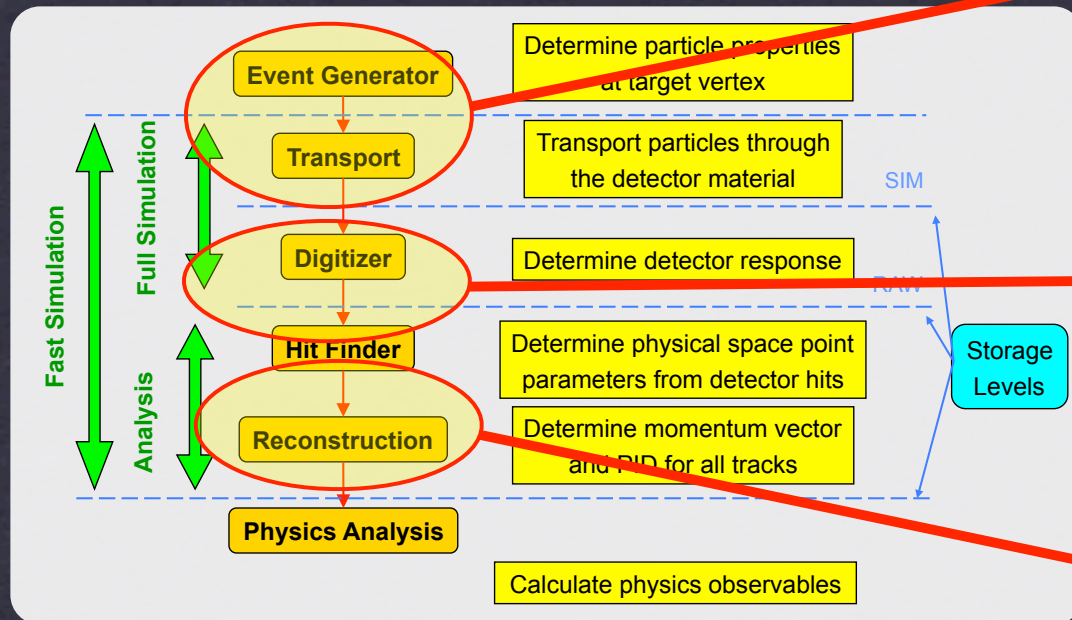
Fast Simulation

Full Simulation

Analysis

Event Generator

Determine particle properties at target vertex

Transport

Transport particles through the detector material

SIM

Digitizer

Determine detector response

RAW

Hit Finder

Determine physical space point parameters from detector hits

Storage Levels

Reconstruction

Determine momentum vector and PID for all tracks

Physics Analysis

Calculate physics observables